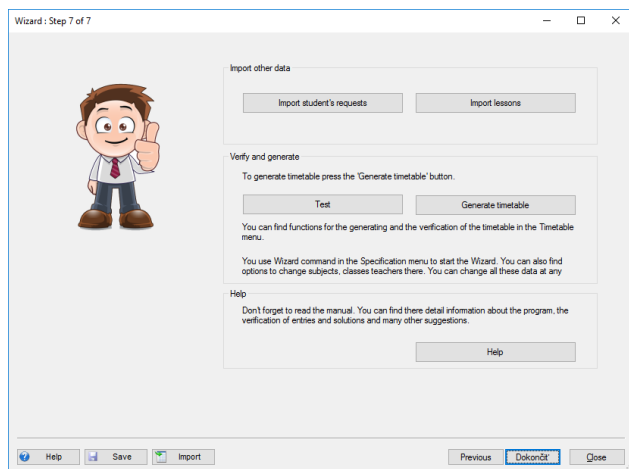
Wizard : Step 7 of 7

Import other data

Import student's requests

Import lessons

Verify and generate

To generate timetable press the 'Generate timetable' button.

Test

Generate timetable

You can find functions for the generating and the verification of the timetable in the Timetable menu.

You use Wizard command in the Specification menu to start the Wizard. You can also find options to change subjects, classes teachers there. You can change all these data at any

Help

Don't forget to read the manual. You can find there detail information about the program, the verification of entries and solutions and many other suggestions.

Help

Help

Save

Import

Previous

Dokončiť

Close